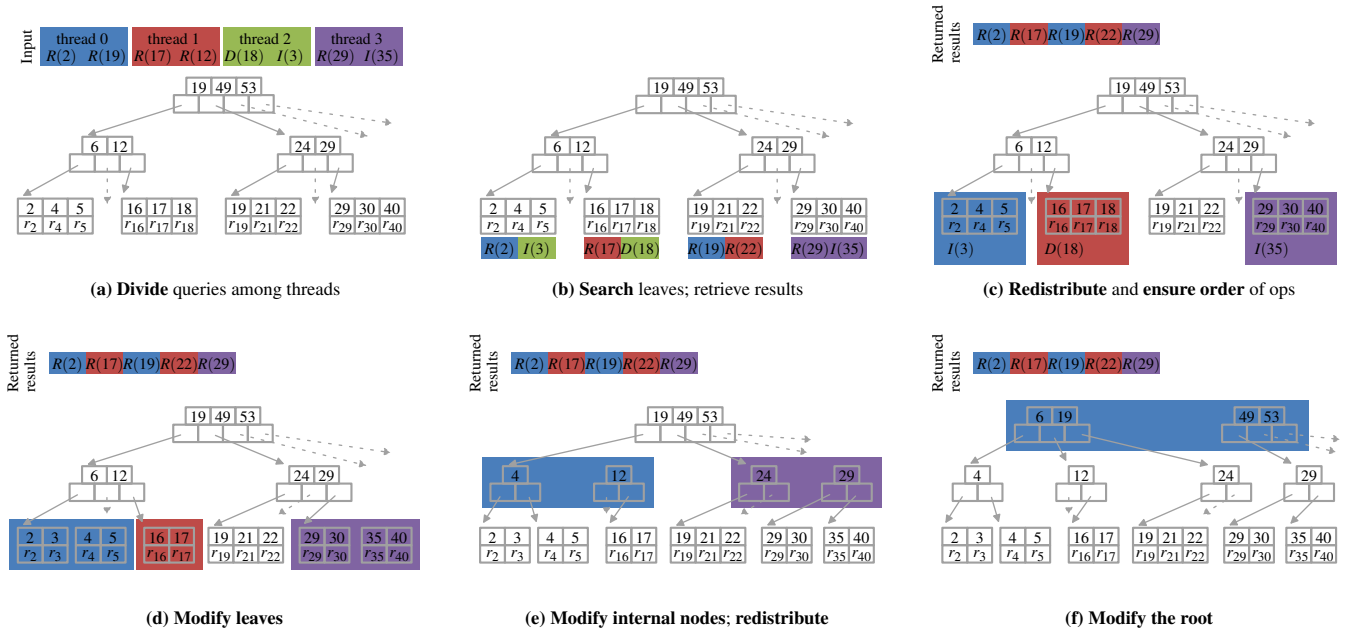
Input
thread 0 $R(2)$ $R(19)$
thread 1 $R(17)$ $R(12)$
thread 2 $D(18)$ $I(3)$
thread 3 $R(29)$ $I(35)$

19 49 53
6 12
24 29
2 4 5 $r_2$ $r_4$ $r_5$
16 17 18 $r_{16}$ $r_{17}$ $r_{18}$
19 21 22 $r_{19}$ $r_{21}$ $r_{22}$
29 30 40 $r_{29}$ $r_{30}$ $r_{40}$

**(a) Divide** queries among threads

19 49 53
6 12
24 29
2 4 5 $r_2$ $r_4$ $r_5$
16 17 18 $r_{16}$ $r_{17}$ $r_{18}$
19 21 22 $r_{19}$ $r_{21}$ $r_{22}$
29 30 40 $r_{29}$ $r_{30}$ $r_{40}$
$R(2)$ $I(3)$
$R(17)$ $D(18)$
$R(19)$ $R(22)$
$R(29)$ $I(35)$

**(b) Search** leaves; retrieve results

Returned results
$R(2)$ $R(17)$ $R(19)$ $R(22)$ $R(29)$
19 49 53
6 12
24 29
2 4 5 $r_2$ $r_4$ $r_5$
$I(3)$
16 17 18 $r_{16}$ $r_{17}$ $r_{18}$
$D(18)$
19 21 22 $r_{19}$ $r_{21}$ $r_{22}$
29 30 40 $r_{29}$ $r_{30}$ $r_{40}$
$I(35)$

**(c) Redistribute** and **ensure order** of ops

Returned results
$R(2)$ $R(17)$ $R(19)$ $R(22)$ $R(29)$
19 49 53
6 12
24 29
2 3 $r_2$ $r_3$
4 5 $r_4$ $r_5$
16 17 $r_{16}$ $r_{17}$
19 21 22 $r_{19}$ $r_{21}$ $r_{22}$
29 30 $r_{29}$ $r_{30}$
35 40 $r_{35}$ $r_{40}$

**(d) Modify leaves**

Returned results
$R(2)$ $R(17)$ $R(19)$ $R(22)$ $R(29)$
19 49 53
4
12
24
29
2 3 $r_2$ $r_3$
4 5 $r_4$ $r_5$
16 17 $r_{16}$ $r_{17}$
19 21 22 $r_{19}$ $r_{21}$ $r_{22}$
29 30 $r_{29}$ $r_{30}$
35 40 $r_{35}$ $r_{40}$

**(e) Modify internal nodes; redistribute**

Returned results
$R(2)$ $R(17)$ $R(19)$ $R(22)$ $R(29)$
6 19
49 53
4
12
24
29
2 3 $r_2$ $r_3$
4 5 $r_4$ $r_5$
16 17 $r_{16}$ $r_{17}$
19 21 22 $r_{19}$ $r_{21}$ $r_{22}$
29 30 $r_{29}$ $r_{30}$
35 40 $r_{35}$ $r_{40}$

**(f) Modify the root**